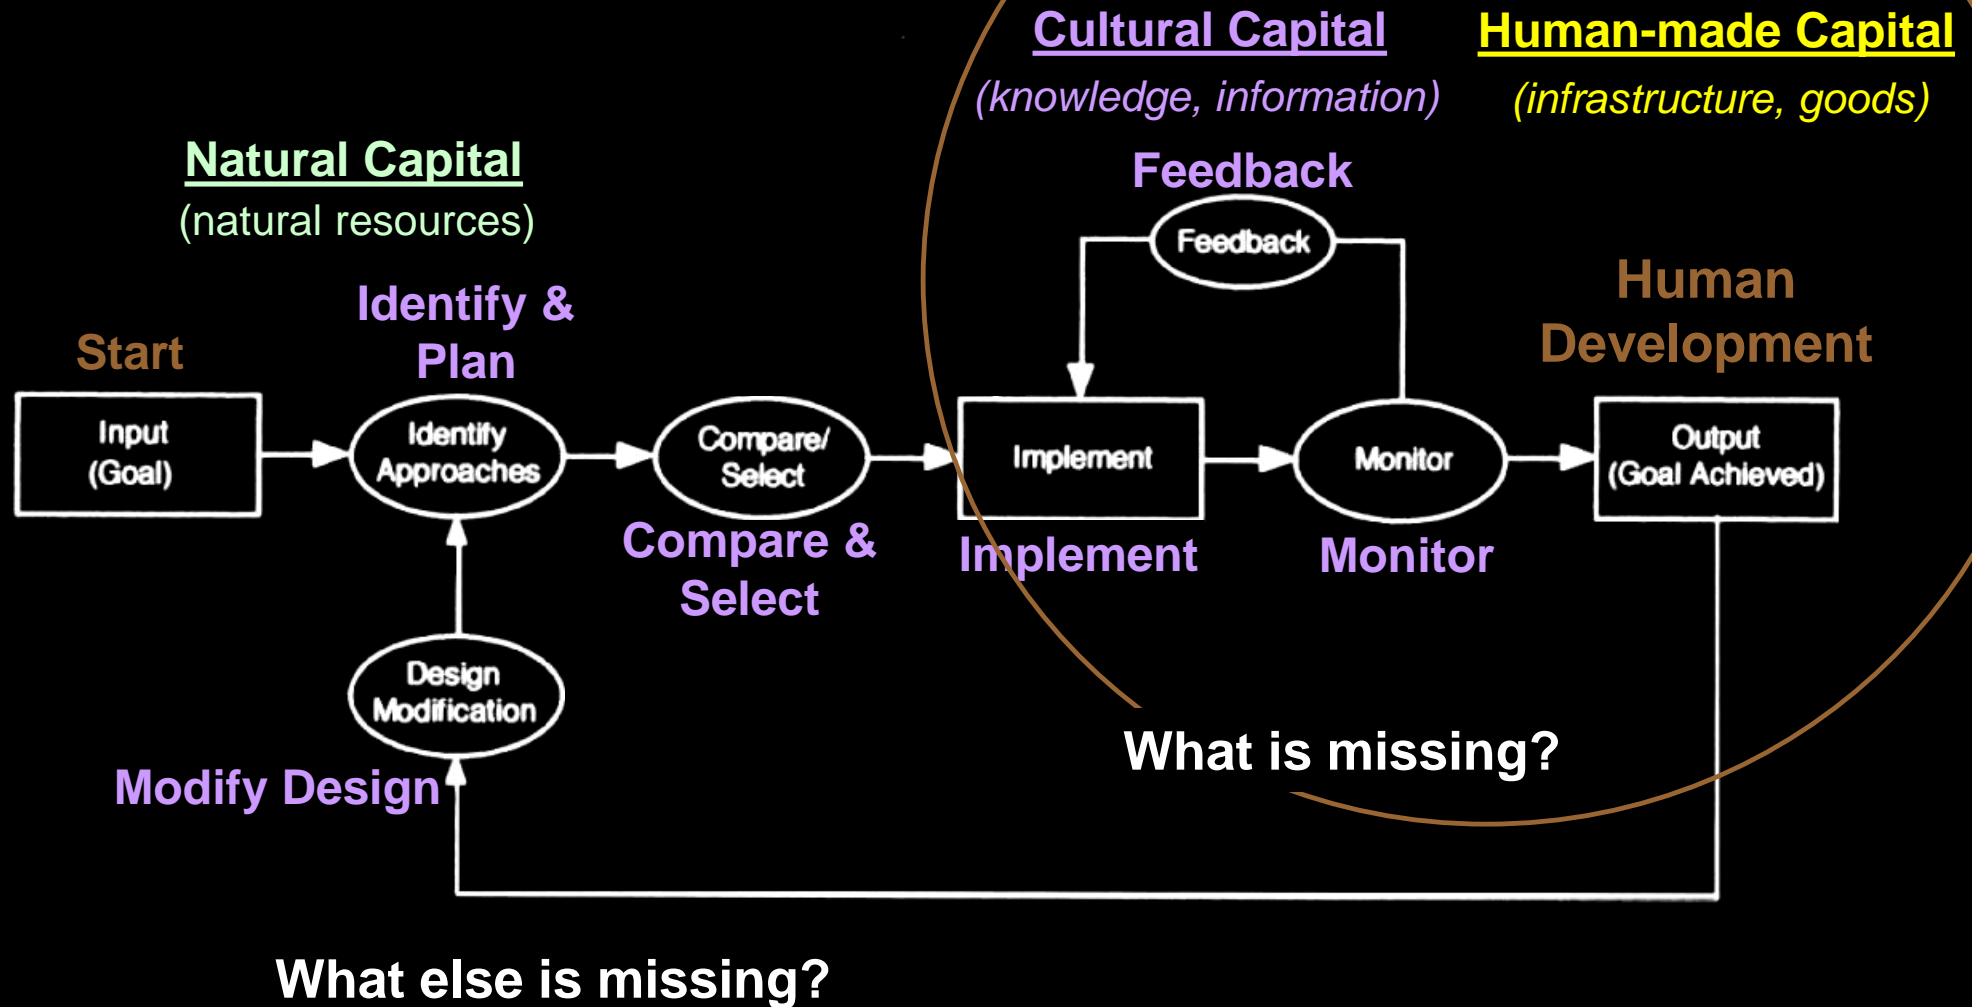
Cultural Capital
(knowledge, information)

Human-made Capital
(infrastructure, goods)

Natural Capital
(natural resources)

Feedback

Feedback

Human Development

Identify & Plan

Start

Input
(Goal)

Identify Approaches

Compare/ Select

Implement

Monitor

Output
(Goal Achieved)

Compare & Select

Implement

Monitor

Design Modification

Modify Design

What is missing?

What else is missing?